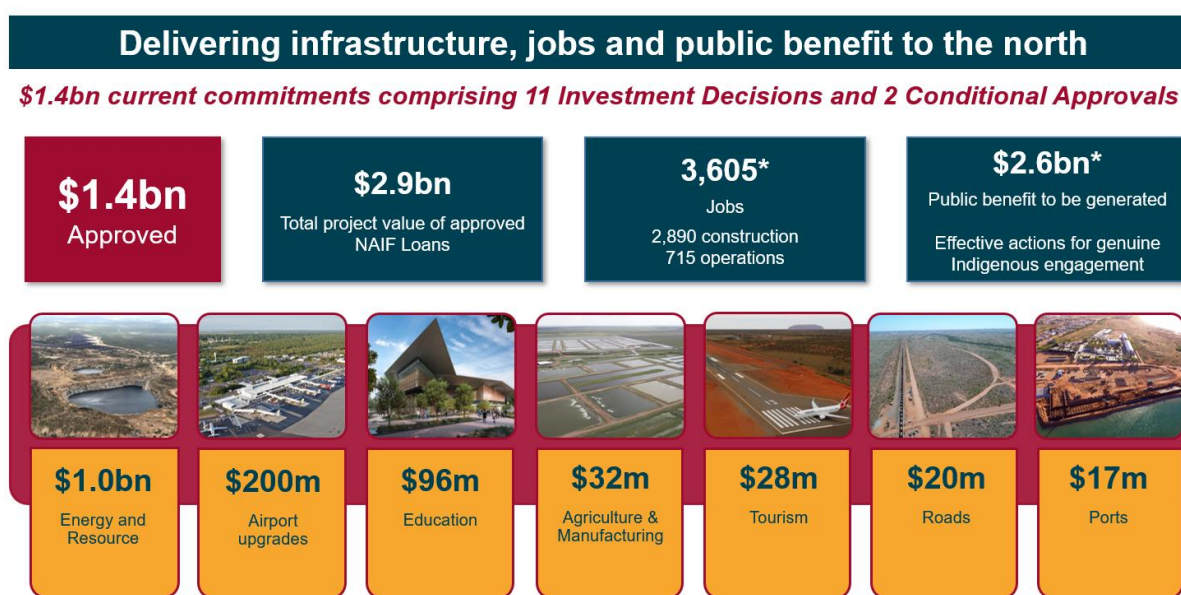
Delivering infrastructure, jobs and public benefit to the north

$1.4bn current commitments comprising 11 Investment Decisions and 2 Conditional Approvals

$1.4bn
Approved

$2.9bn
Total project value of approved NAIF Loans

3,605*
Jobs
2,890 construction
715 operations

$2.6bn*
Public benefit to be generated

Effective actions for genuine Indigenous engagement

$1.0bn
Energy and Resource

$200m
Airport upgrades

$96m
Education

$32m
Agriculture & Manufacturing

$28m
Tourism

$20m
Roads

$17m
Ports